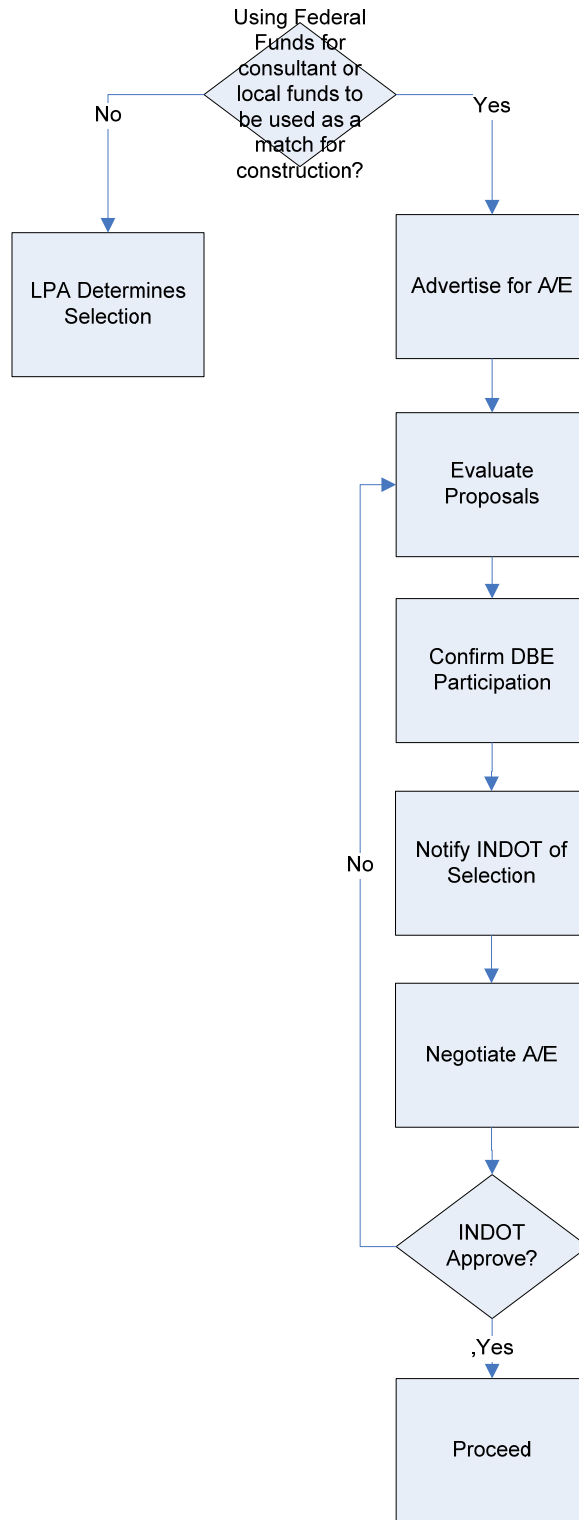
Using Federal Funds for consultant or local funds to be used as a match for construction?

No

Yes

LPA Determines Selection

Advertise for A/E

Evaluate Proposals

Confirm DBE Participation

No

Notify INDOT of Selection

Negotiate A/E

INDOT Approve?

,Yes

Proceed